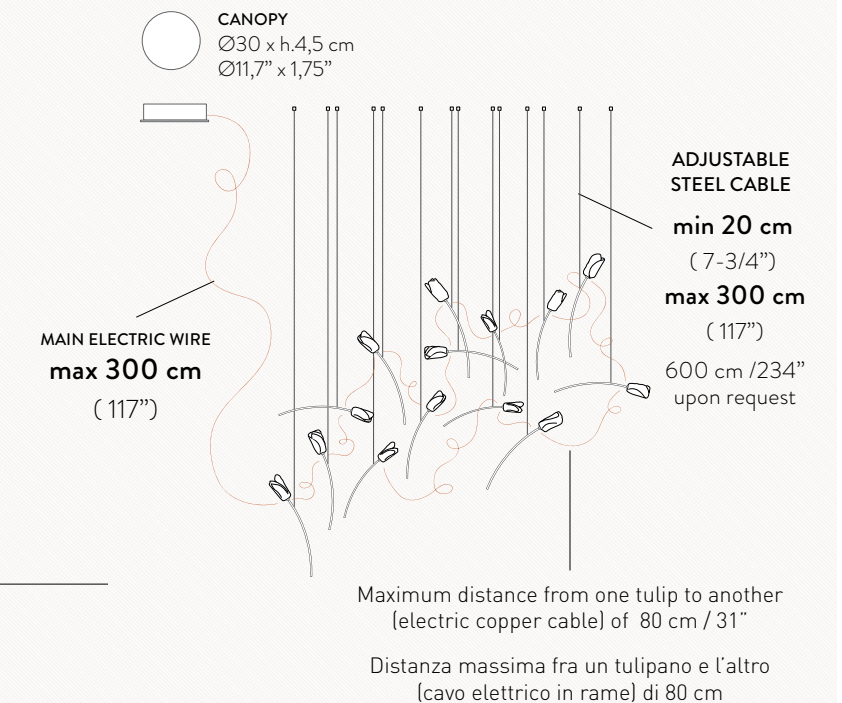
CANOPY
Ø30 x h.4,5 cm
Ø11,7" x 1,75"

ADJUSTABLE
STEEL CABLE

min 20 cm
( 7-3/4")
max 300 cm
( 117")
600 cm /234"
upon request

MAIN ELECTRIC WIRE
max 300 cm
( 117")

Maximum distance from one tulip to another (electric copper cable) of 80 cm / 31"

Distanza massima fra un tulipano e l'altro (cavo elettrico in rame) di 80 cm